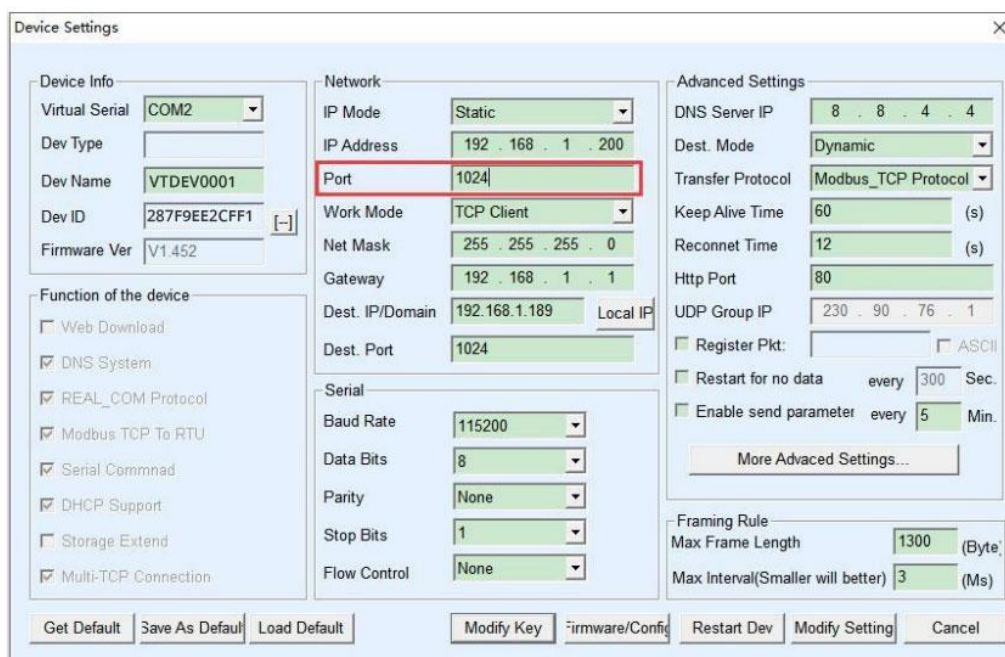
Device Settings

Device Info
Virtual Serial COM2
Dev Type
Dev Name VTDEV0001
Dev ID 287F9EE2CFF1 [-]
Firmware Ver V1.452

Function of the device
Web Download
DNS System
REAL_COM Protocol
Modbus TCP To RTU
Serial Commnad
DHCP Support
Storage Extend
Multi-TCP Connection

Network
IP Mode Static
IP Address 192 . 168 . 1 . 200
Port 1024
Work Mode TCP Client
Net Mask 255 . 255 . 255 . 0
Gateway 192 . 168 . 1 . 1
Dest. IP/Domain 192.168.1.189 Local IP
Dest. Port 1024

Serial
Baud Rate 115200
Data Bits 8
Parity None
Stop Bits 1
Flow Control None

Advanced Settings
DNS Server IP 8 . 8 . 4 . 4
Dest. Mode Dynamic
Transfer Protocol Modbus_TCP Protocol
Keep Alive Time 60 (s)
Reconnet Time 12 (s)
Http Port 80
UDP Group IP 230 . 90 . 76 . 1
Register Pkt: ASCII
Restart for no data every 300 Sec.
Enable send parameter every 5 Min.
More Advaced Settings...

Framing Rule
Max Frame Length 1300 (Byte)
Max Interval(Smaller will better) 3 (Ms)

Get Default Save As Default Load Default Modify Key Firmware/Config Restart Dev Modify Setting Cancel